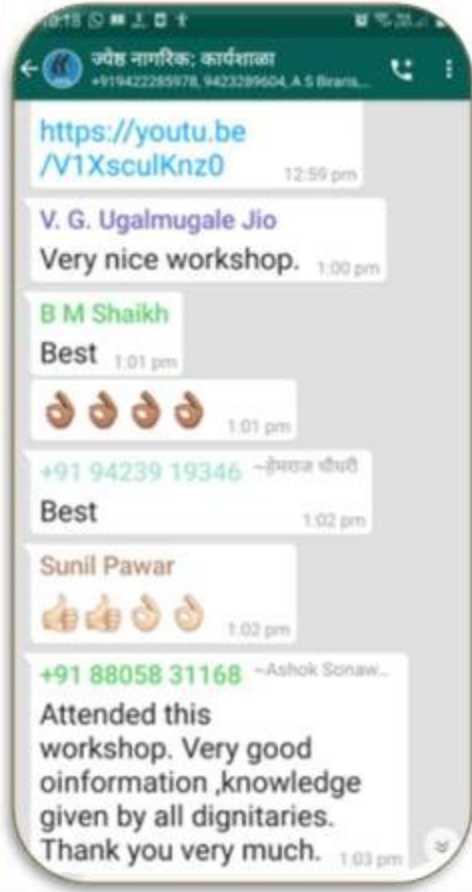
10:18

ज्येष्ठ नागरिक: कार्यशाळा
+919422285978, 9423289604, A S Birans,...

https://youtu.be/V1XsculKnz0 12:59 pm

V. G. Ugalmugale Jio
Very nice workshop. 1:00 pm

B M Shaikh
Best 1:01 pm

👌👌👌👌 1:01 pm

+91 94239 19346 ~हेमराज चौधरी
Best 1:02 pm

Sunil Pawar
👍👍👌👌 1:02 pm

+91 88058 31168 ~Ashok Sonaw...
Attended this workshop. Very good oinformation ,knowledge given by all dignitaries. Thank you very much. 1:03 pm